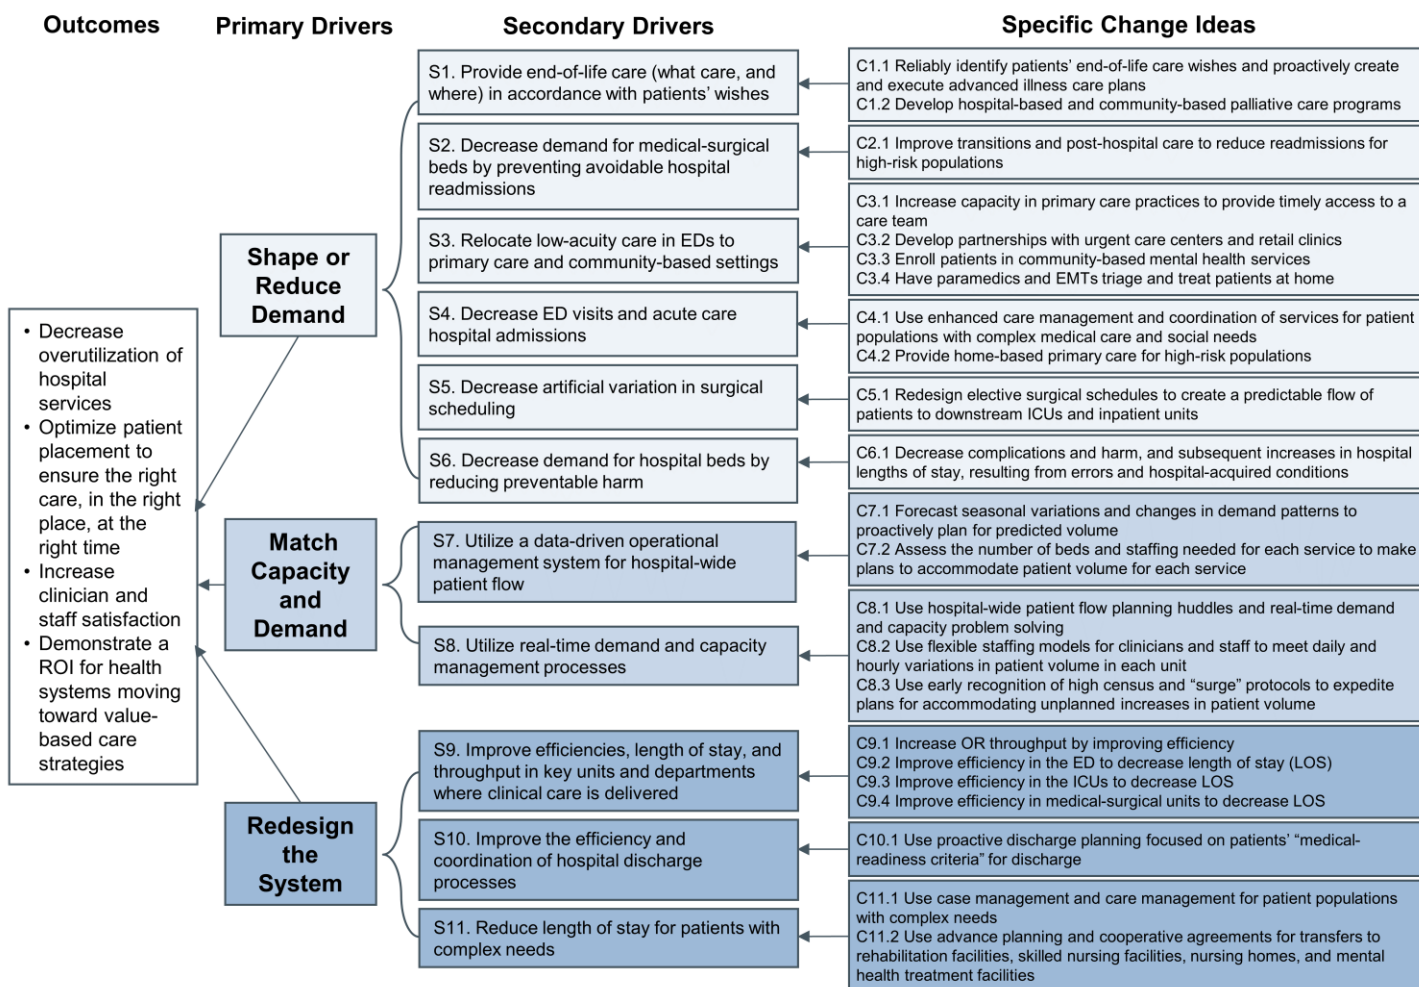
Outcomes

Primary Drivers

Secondary Drivers

Specific Change Ideas

• Decrease overutilization of hospital services
• Optimize patient placement to ensure the right care, in the right place, at the right time
• Increase clinician and staff satisfaction
• Demonstrate a ROI for health systems moving toward value-based care strategies

Shape or Reduce Demand

Match Capacity and Demand

Redesign the System

S1. Provide end-of-life care (what care, and where) in accordance with patients' wishes

C1.1 Reliably identify patients' end-of-life care wishes and proactively create and execute advanced illness care plans
C1.2 Develop hospital-based and community-based palliative care programs

S2. Decrease demand for medical-surgical beds by preventing avoidable hospital readmissions

C2.1 Improve transitions and post-hospital care to reduce readmissions for high-risk populations

S3. Relocate low-acuity care in EDs to primary care and community-based settings

C3.1 Increase capacity in primary care practices to provide timely access to a care team
C3.2 Develop partnerships with urgent care centers and retail clinics
C3.3 Enroll patients in community-based mental health services
C3.4 Have paramedics and EMTs triage and treat patients at home

S4. Decrease ED visits and acute care hospital admissions

C4.1 Use enhanced care management and coordination of services for patient populations with complex medical care and social needs
C4.2 Provide home-based primary care for high-risk populations

S5. Decrease artificial variation in surgical scheduling

C5.1 Redesign elective surgical schedules to create a predictable flow of patients to downstream ICUs and inpatient units

S6. Decrease demand for hospital beds by reducing preventable harm

C6.1 Decrease complications and harm, and subsequent increases in hospital lengths of stay, resulting from errors and hospital-acquired conditions

S7. Utilize a data-driven operational management system for hospital-wide patient flow

C7.1 Forecast seasonal variations and changes in demand patterns to proactively plan for predicted volume
C7.2 Assess the number of beds and staffing needed for each service to make plans to accommodate patient volume for each service

S8. Utilize real-time demand and capacity management processes

C8.1 Use hospital-wide patient flow planning huddles and real-time demand and capacity problem solving
C8.2 Use flexible staffing models for clinicians and staff to meet daily and hourly variations in patient volume in each unit
C8.3 Use early recognition of high census and "surge" protocols to expedite plans for accommodating unplanned increases in patient volume

S9. Improve efficiencies, length of stay, and throughput in key units and departments where clinical care is delivered

C9.1 Increase OR throughput by improving efficiency
C9.2 Improve efficiency in the ED to decrease length of stay (LOS)
C9.3 Improve efficiency in the ICUs to decrease LOS
C9.4 Improve efficiency in medical-surgical units to decrease LOS

S10. Improve the efficiency and coordination of hospital discharge processes

C10.1 Use proactive discharge planning focused on patients' "medical-readiness criteria" for discharge

S11. Reduce length of stay for patients with complex needs

C11.1 Use case management and care management for patient populations with complex needs
C11.2 Use advance planning and cooperative agreements for transfers to rehabilitation facilities, skilled nursing facilities, nursing homes, and mental health treatment facilities